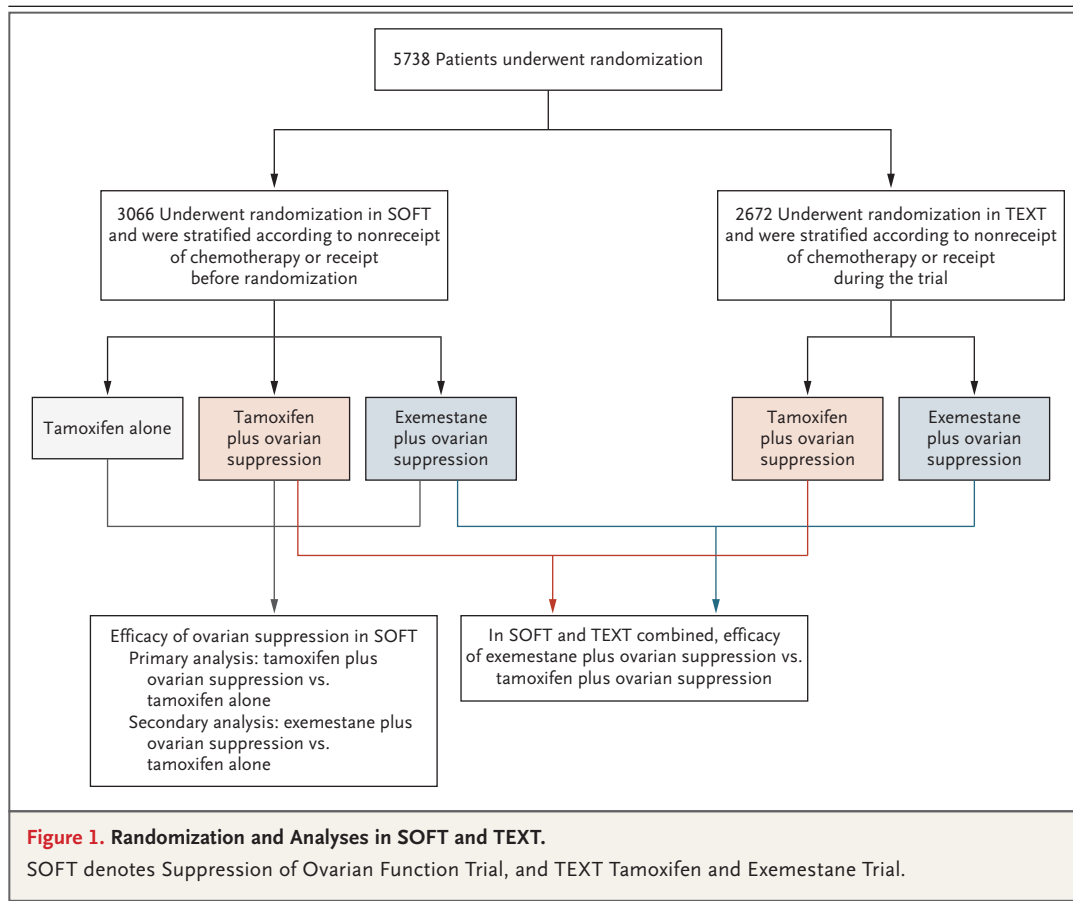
5738 Patients underwent randomization

3066 Underwent randomization in SOFT and were stratified according to nonreceipt of chemotherapy or receipt before randomization

2672 Underwent randomization in TEXT and were stratified according to nonreceipt of chemotherapy or receipt during the trial

Tamoxifen alone

Tamoxifen plus ovarian suppression

Exemestane plus ovarian suppression

Tamoxifen plus ovarian suppression

Exemestane plus ovarian suppression

Efficacy of ovarian suppression in SOFT
Primary analysis: tamoxifen plus ovarian suppression vs. tamoxifen alone
Secondary analysis: exemestane plus ovarian suppression vs. tamoxifen alone

In SOFT and TEXT combined, efficacy of exemestane plus ovarian suppression vs. tamoxifen plus ovarian suppression

Figure 1. Randomization and Analyses in SOFT and TEXT.
SOFT denotes Suppression of Ovarian Function Trial, and TEXT Tamoxifen and Exemestane Trial.